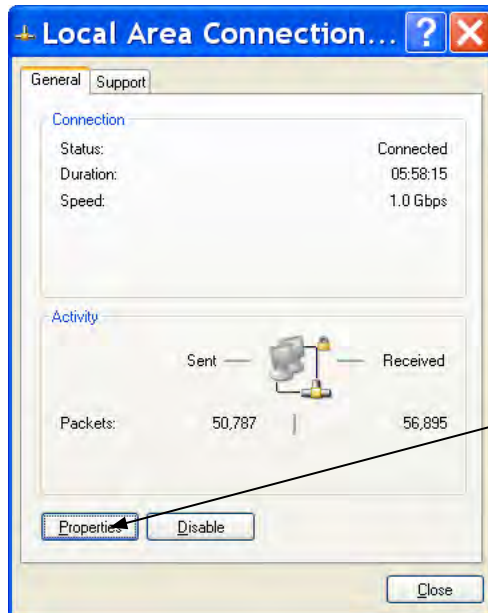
Local Area Connection...

General Support

Connection

| | |
|---|---|
| Status: | Connected |
| Duration: | 05:58:15 |
| Speed: | 1.0 Gbps |

Activity

Sent — — Received

| | | |
|---|---|---|
| Packets: | 50,787 | 56,895 |

Properties Disable

Close